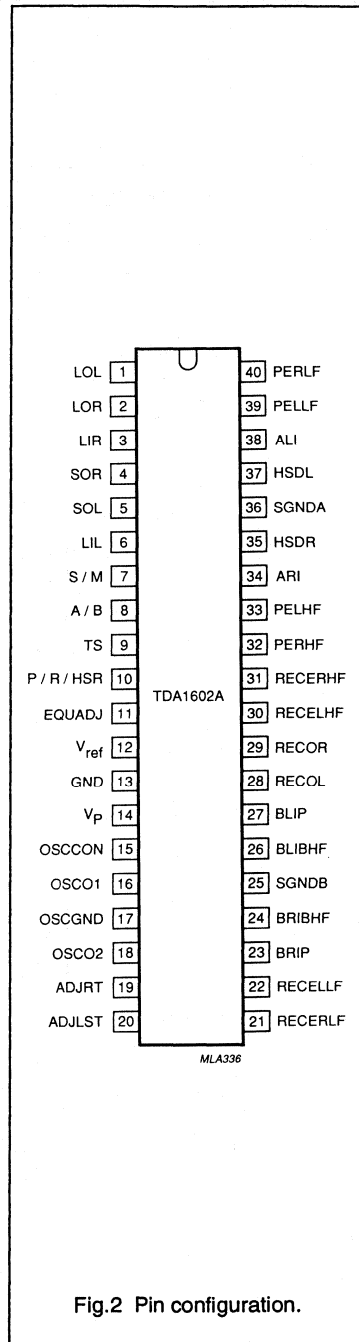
LOL 1
LOR 2
LIR 3
SOR 4
SOL 5
LIL 6
S / M 7
A / B 8
TS 9
P / R / HSR 10
EQUADJ 11
$V_{ref}$ 12
GND 13
$V_P$ 14
OSCCON 15
OSCO1 16
OSCGND 17
OSCO2 18
ADJRT 19
ADJLST 20

TDA1602A

40 PERLF
39 PELLF
38 ALI
37 HSDL
36 SGNDA
35 HSDR
34 ARI
33 PELHF
32 PERHF
31 RECERHF
30 RECELHF
29 RECOR
28 RECOL
27 BLIP
26 BLIBHF
25 SGNDB
24 BRIBHF
23 BRIP
22 RECELLF
21 RECERLF

MLA336

Fig.2 Pin configuration.